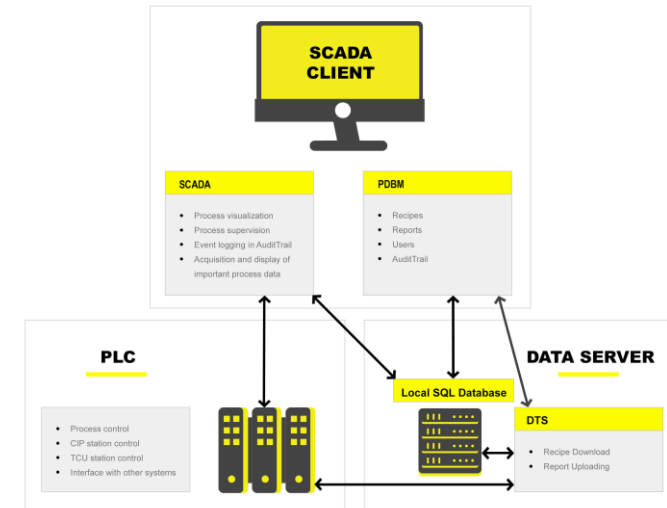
SCADA
CLIENT

SCADA

- Process visualization
- Process supervision
- Event logging in AuditTrail
- Acquisition and display of important process data

PDBM

- Recipes
- Reports
- Users
- AuditTrail

PLC

- Process control
- CIP station control
- TCU station control
- Interface with other systems

DATA SERVER

Local SQL Database

DTS

- Recipe Download
- Report Uploading